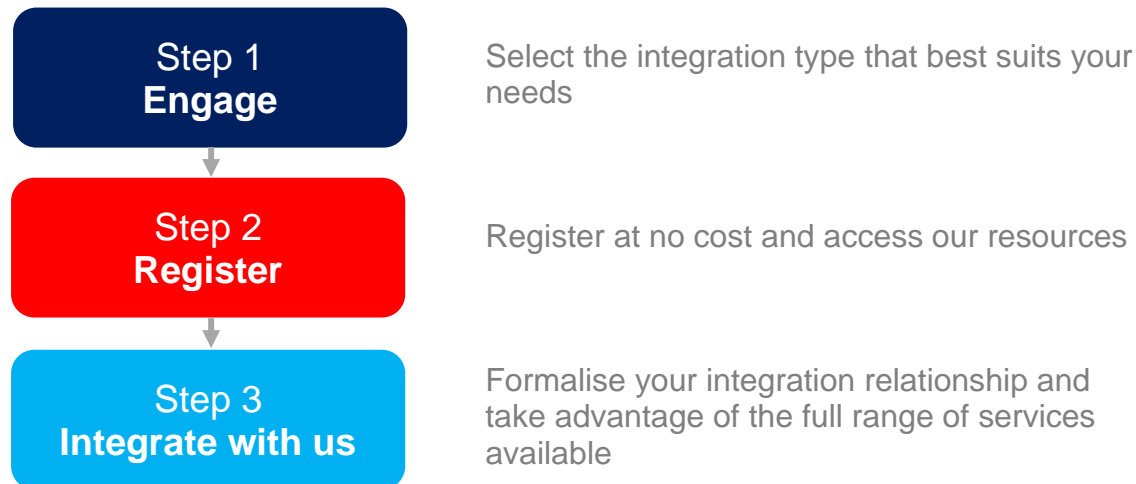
Step 1
Engage

Select the integration type that best suits your needs

Step 2
Register

Register at no cost and access our resources

Step 3
Integrate with us

Formalise your integration relationship and take advantage of the full range of services available